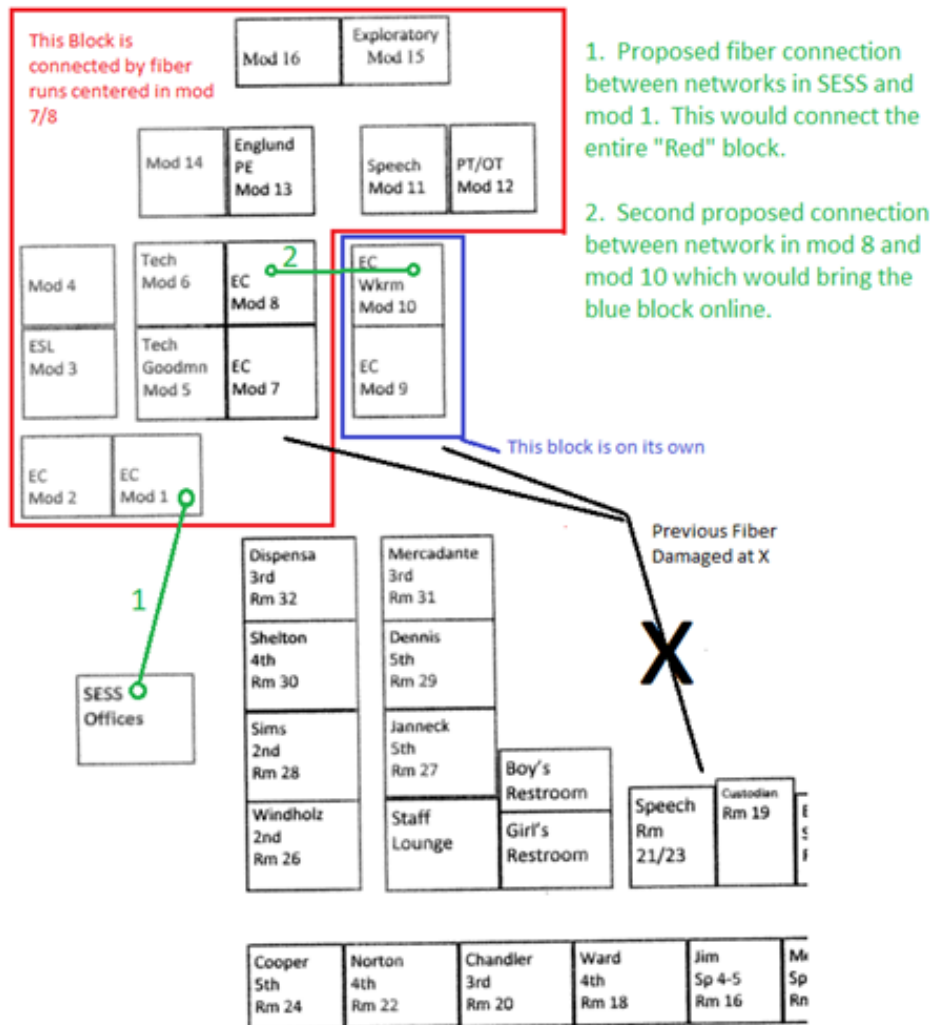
This Block is connected by fiber runs centered in mod 7/8

Mod 16

Exploratory Mod 15

1. Proposed fiber connection between networks in SESS and mod 1. This would connect the entire "Red" block.

2. Second proposed connection between network in mod 8 and mod 10 which would bring the blue block online.

Mod 14

Englund PE Mod 13

Speech Mod 11

PT/OT Mod 12

Mod 4

Tech Mod 6

EC Mod 8

2

EC Wkrm Mod 10

ESL Mod 3

Tech Goodmn Mod 5

EC Mod 7

EC Mod 9

This block is on its own

EC Mod 2

EC Mod 1

Previous Fiber Damaged at X

Dispensa 3rd Rm 32

Mercadante 3rd Rm 31

1

Shelton 4th Rm 30

Dennis 5th Rm 29

X

SESS Offices

Sims 2nd Rm 28

Janneck 5th Rm 27

Boy's Restroom

Windholz 2nd Rm 26

Staff Lounge

Girl's Restroom

Speech Rm 21/23

Custodian Rm 19

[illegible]

Cooper 5th Rm 24

Norton 4th Rm 22

Chandler 3rd Rm 20

Ward 4th Rm 18

Jim Sp 4-5 Rm 16

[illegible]